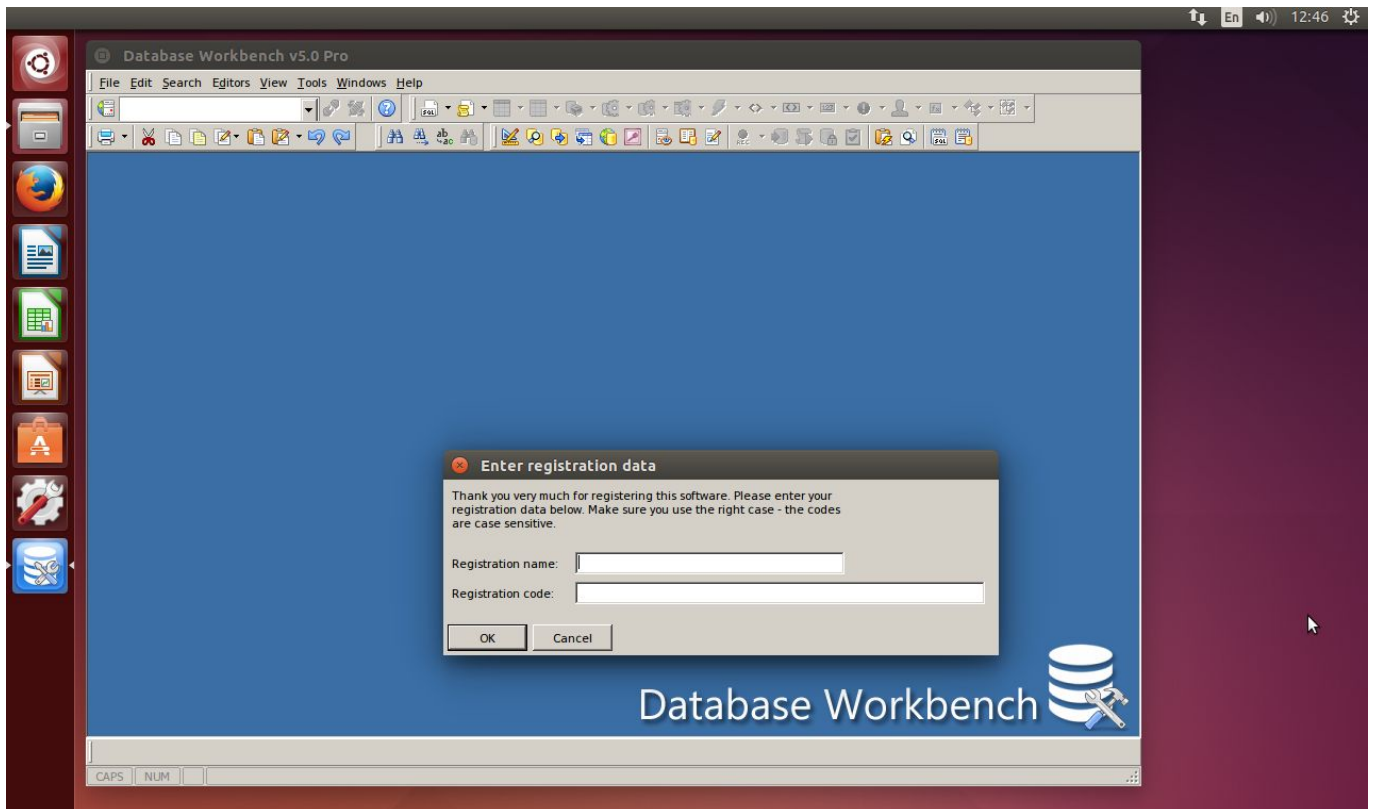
En 12:46

Database Workbench v5.0 Pro

File Edit Search Editors View Tools Windows Help

Enter registration data

Thank you very much for registering this software. Please enter your registration data below. Make sure you use the right case - the codes are case sensitive.

Registration name:

Registration code:

OK Cancel

Database Workbench

CAPS NUM